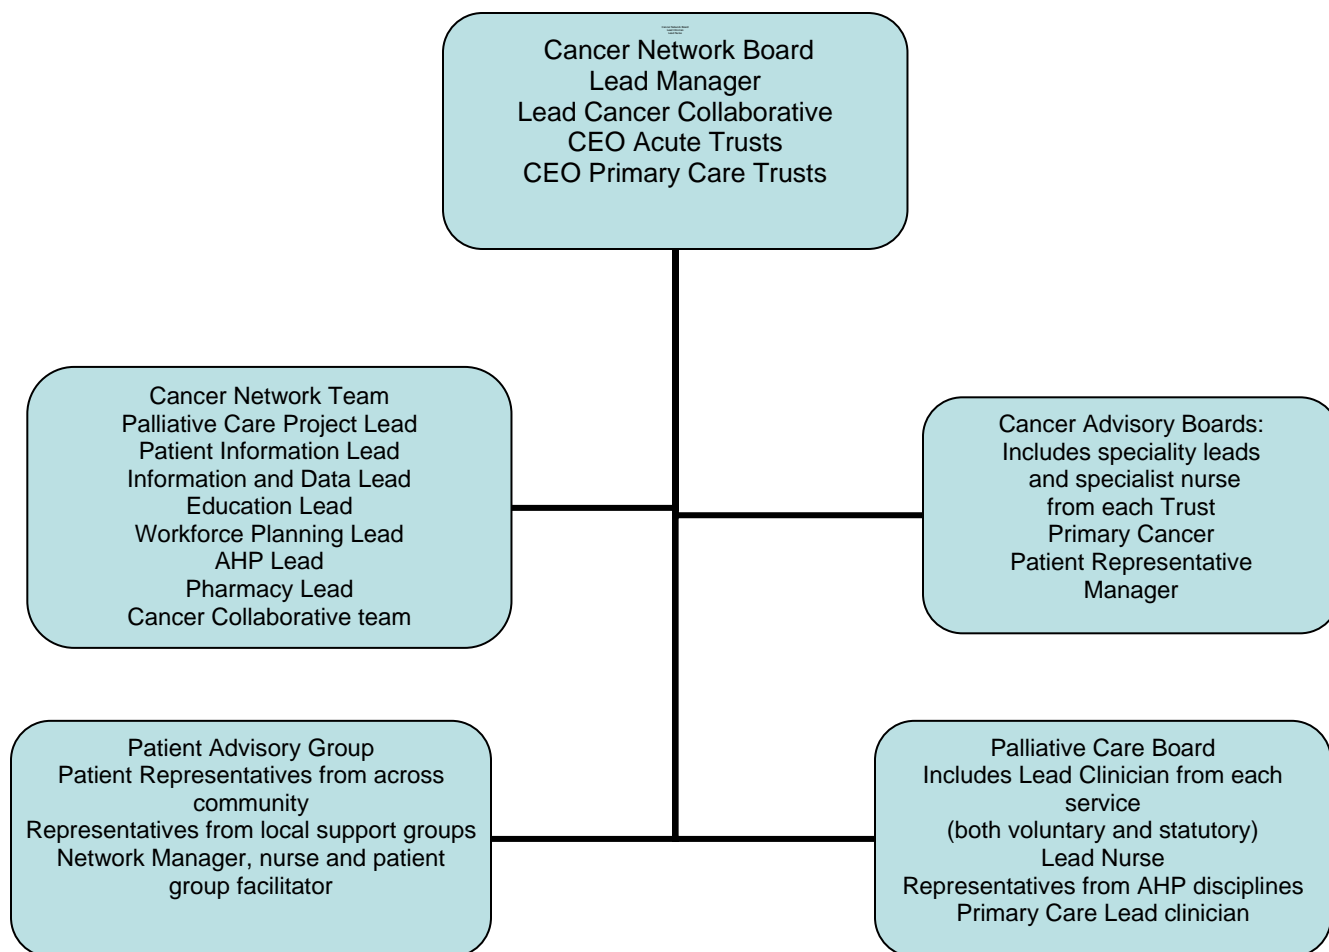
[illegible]

Cancer Network Board
Lead Manager
Lead Cancer Collaborative
CEO Acute Trusts
CEO Primary Care Trusts

Cancer Network Team
Palliative Care Project Lead
Patient Information Lead
Information and Data Lead
Education Lead
Workforce Planning Lead
AHP Lead
Pharmacy Lead
Cancer Collaborative team

Cancer Advisory Boards:
Includes speciality leads and specialist nurse from each Trust
Primary Cancer
Patient Representative
Manager

Patient Advisory Group
Patient Representatives from across community
Representatives from local support groups
Network Manager, nurse and patient group facilitator

Palliative Care Board
Includes Lead Clinician from each service
(both voluntary and statutory)
Lead Nurse
Representatives from AHP disciplines
Primary Care Lead clinician